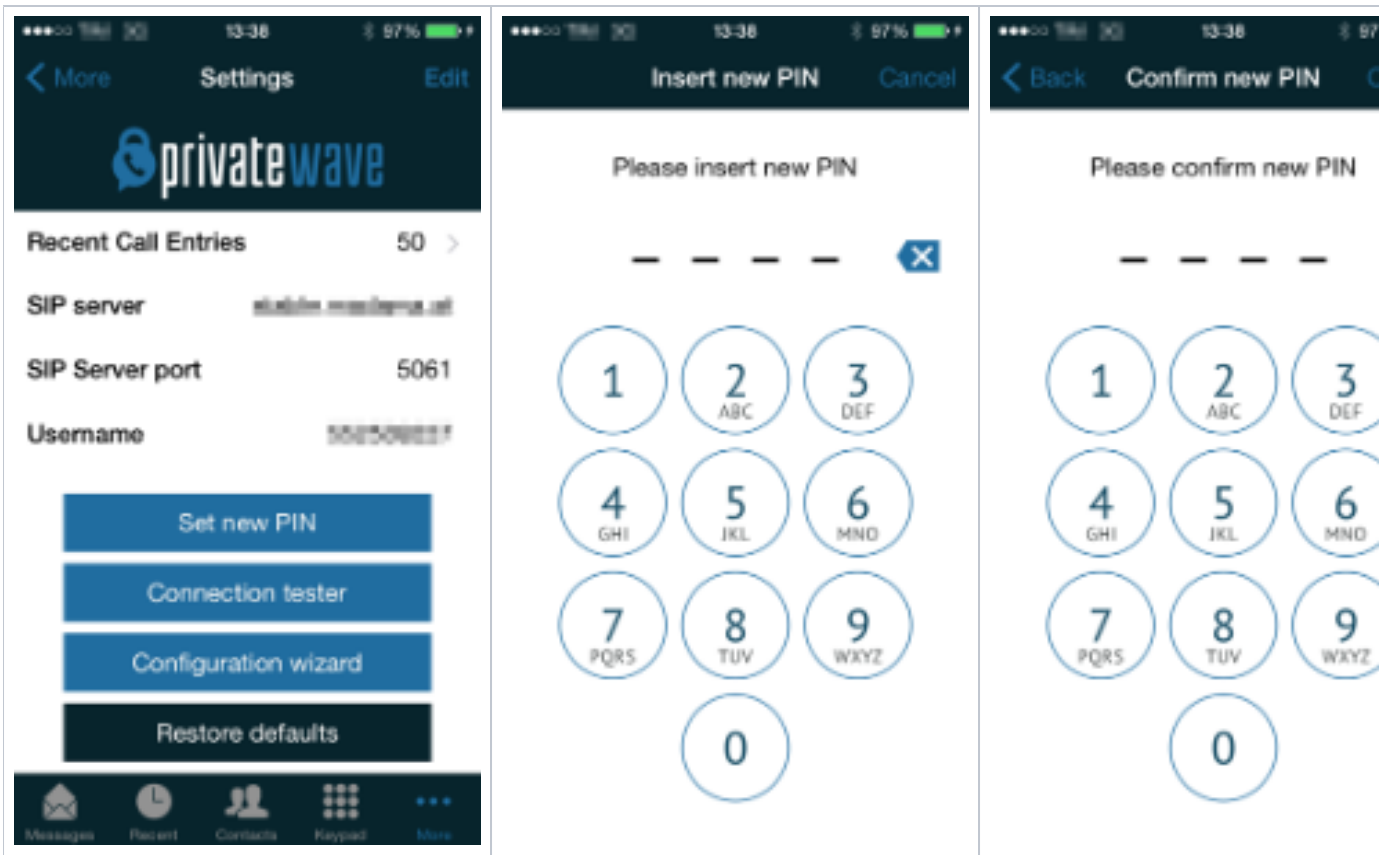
●●●○○ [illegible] 13:38 97%

More Settings Edit

privatewave

Recent Call Entries 50

SIP server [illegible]

SIP Server port 5061

Username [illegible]

Set new PIN

Connection tester

Configuration wizard

Restore defaults

Messages Recent Contacts Keypad More

●●●○○ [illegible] 13:38 97%

Insert new PIN Cancel

Please insert new PIN

_ _ _ _

1
2 ABC
3 DEF
4 GHI
5 JKL
6 MNO
7 PQRS
8 TUV
9 WXYZ
0

●●●○○ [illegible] 13:38 97

Back Confirm new PIN

Please confirm new PIN

_ _ _ _

1
2 ABC
3 DEF
4 GHI
5 JKL
6 MNO
7 PQRS
8 TUV
9 WXYZ
0